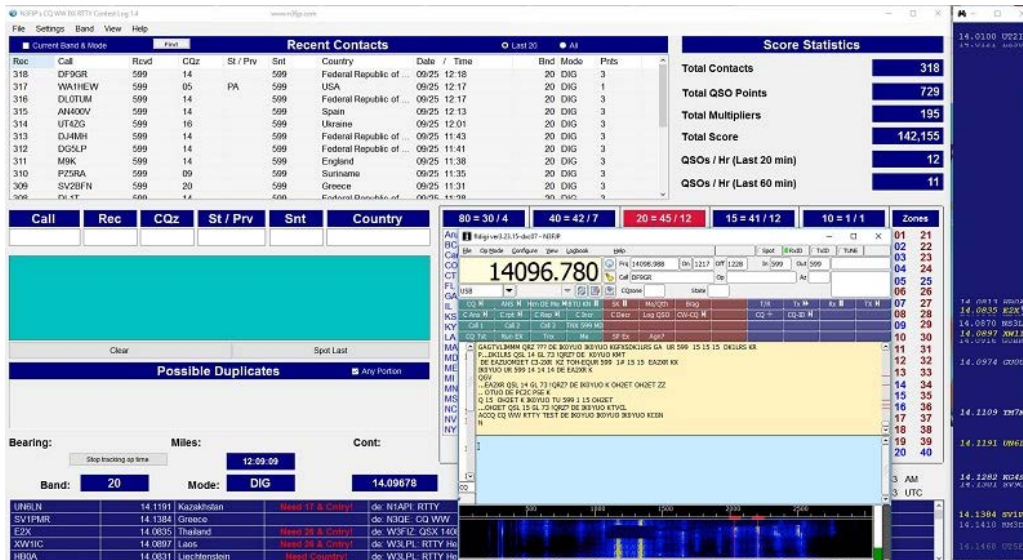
N3FJP's CQ WW DX RTTY Contest Log 1.4 www.n3fjp.com

File Settings Band View Help

Current Band & Mode Find Recent Contacts Last 20 All

| Rec | Call | Rcvd | CQz | St / Prv | Snt | Country | Date / Time | Bnd | Mode | Pnts |
|---|---|---|---|---|---|---|---|---|---|---|
| 318 | DF9GR | 599 | 14 | | 599 | Federal Republic of ... | 09/25 12:18 | 20 | DIG | 3 |
| 317 | WA1HEW | 599 | 05 | PA | 599 | USA | 09/25 12:17 | 20 | DIG | 1 |
| 316 | DL0TUM | 599 | 14 | | 599 | Federal Republic of ... | 09/25 12:17 | 20 | DIG | 3 |
| 315 | AN400V | 599 | 14 | | 599 | Spain | 09/25 12:13 | 20 | DIG | 3 |
| 314 | UT4ZG | 599 | 16 | | 599 | Ukraine | 09/25 12:01 | 20 | DIG | 3 |
| 313 | DJ4MH | 599 | 14 | | 599 | Federal Republic of ... | 09/25 11:43 | 20 | DIG | 3 |
| 312 | DG5LP | 599 | 14 | | 599 | Federal Republic of ... | 09/25 11:41 | 20 | DIG | 3 |
| 311 | M9K | 599 | 14 | | 599 | England | 09/25 11:38 | 20 | DIG | 3 |
| 310 | PZ5RA | 599 | 09 | | 599 | Suriname | 09/25 11:35 | 20 | DIG | 3 |
| 309 | SV2BFN | 599 | 20 | | 599 | Greece | 09/25 11:31 | 20 | DIG | 3 |

Score Statistics

| | |
|---|---|
| Total Contacts | 318 |
| Total QSO Points | 729 |
| Total Multipliers | 195 |
| Total Score | 142,155 |
| QSOs / Hr (Last 20 min) | 12 |
| QSOs / Hr (Last 60 min) | 11 |

Call Rec CQz St / Prv Snt Country

80 = 30 / 4 40 = 42 / 7 20 = 45 / 12 15 = 41 / 12 10 = 1 / 1 Zones

Clear Spot Last

Possible Duplicates Any Portion

Bearing: Miles: Cont:

Stop tracking up time 12:09:09

Band: 20 Mode: DIG 14.09678

| | | | | |
|---|---|---|---|---|
| UN6LN | 14.1191 | Kazakhstan | Need 17 & Cntry! | de: N1API: RTTY |
| SV1PMR | 14.1384 | Greece | | de: N3QE: CQ WW |
| E2X | 14.0835 | Thailand | Need 26 & Cntry! | de: W3FIZ: QSX 140 |
| XW1IC | 14.0897 | Laos | Need 26 & Cntry! | de: W3LPL: RTTY He |
| HB0A | 14.0831 | Liechtenstein | Need Country! | de: W3LPL: RTTY He |

Fldigi ver3.23.15-dxc07 - N3FJP

File Op Mode Configure View Logbook Help

14096.780

Frq 14096.988 On 1217 Off 1228 In 599 Out 599

Call DF9GR Op Az

USB CQzone State

CQ ANS Him DE Me TU KN SK Me/Qth Brag T/R Tx Rx TX

C Ans C rpt C Rep C Snt C Dscr Log QSO CW-CQ CQ CQ-ID

Call 1 Call 2 Call 3 TNX 599

CQ TxE Run EX Tnx Me SP Ex Agn?

GAGTVL9MMM Q8Z 7?7 DE IK0YUO KGFXSDKCLURS GA UR 599 15 15 15 DK1LRS KR
P...DK1LRS QSL 14 GL 73 !QRZ? DE IK0YUO KMT
DE EA2UOMQET C3-ZKR KZ TOR-EQUR 599 14 15 15 EA2KR KK
IK0YUO UR 599 14 14 14 DE EA2KR K
Q6V
...EA2KR QSL 14 GL 73 !QRZ? DE IK0YUO K OH2ET OH2ET ZZ
... OTUO DE PC2C PSE K
Q 15 OH2ET K IK0YUO TU 599 1 15 OH2ET
...OH2ET QSL 15 GL 73 !QRZ? DE IK0YUO KTVCL
ACCQ CQ WW RTTY TEST DE IK0YUO IK0YUO IK0YUO KCEN
N

| | | | |
|---|---|---|---|
| 01 | 21 | 11 | 31 |
| 02 | 22 | 12 | 32 |
| 03 | 23 | 13 | 33 |
| 04 | 24 | 14 | 34 |
| 05 | 25 | 15 | 35 |
| 06 | 26 | 16 | 36 |
| 07 | 27 | 17 | 37 |
| 08 | 28 | 18 | 38 |
| 09 | 29 | 19 | 39 |
| 10 | 30 | 20 | 40 |

AM UTC

14.0100 UZ2I
14.0835 E2X
14.0870 M83L
14.0897 XW1I
14.0974
14.1109
14.1191 UN6L
14.1282
14.1304 SV1P
14.1410
14.1460